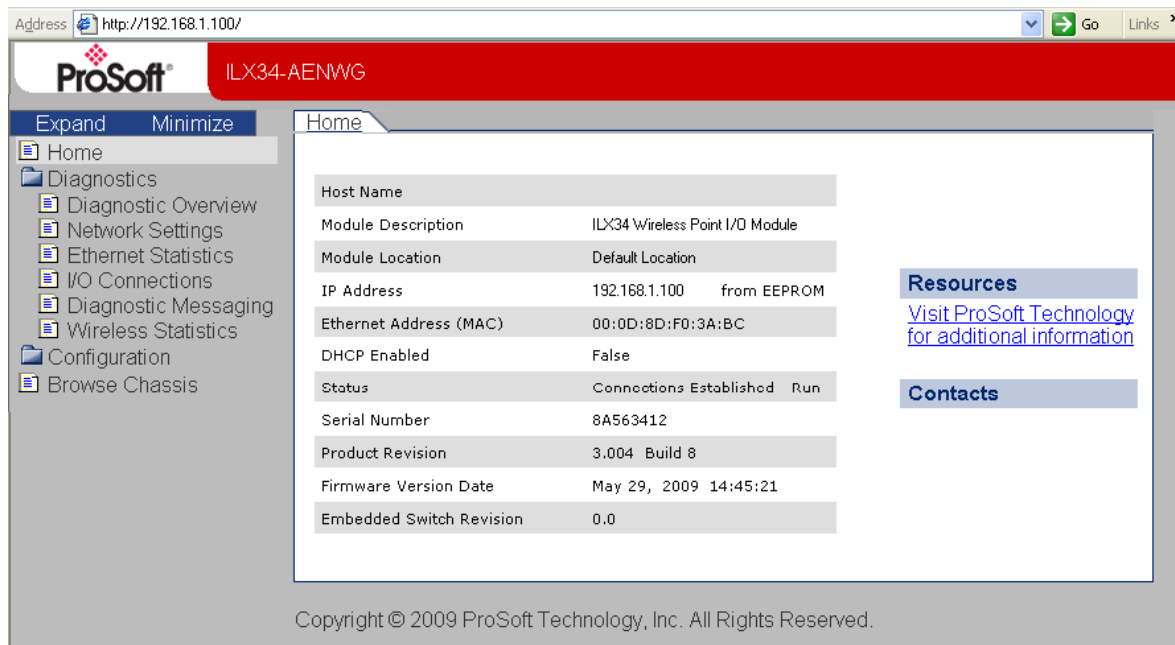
Address http://192.168.1.100/ Go Links

ProSoft® ILX34-AENWG

Expand Minimize

Home
Diagnostics
Diagnostic Overview
Network Settings
Ethernet Statistics
I/O Connections
Diagnostic Messaging
Wireless Statistics
Configuration
Browse Chassis

Home

| | |
|---|---|
| Host Name | |
| Module Description | ILX34 Wireless Point I/O Module |
| Module Location | Default Location |
| IP Address | 192.168.1.100 from EEPROM |
| Ethernet Address (MAC) | 00:0D:8D:F0:3A:BC |
| DHCP Enabled | False |
| Status | Connections Established Run |
| Serial Number | 8A563412 |
| Product Revision | 3.004 Build 8 |
| Firmware Version Date | May 29, 2009 14:45:21 |
| Embedded Switch Revision | 0.0 |

Resources
Visit ProSoft Technology for additional information

Contacts

Copyright © 2009 ProSoft Technology, Inc. All Rights Reserved.